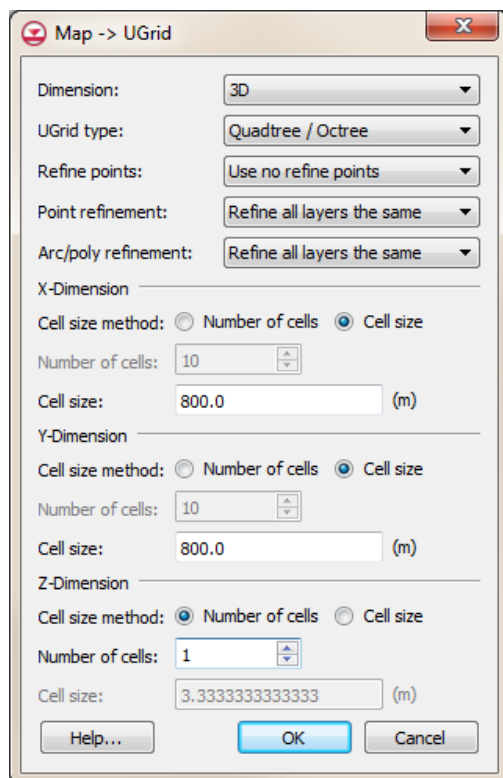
Map -> UGrid

Dimension: 3D

UGrid type: Quadtree / Octree

Refine points: Use no refine points

Point refinement: Refine all layers the same

Arc/poly refinement: Refine all layers the same

X-Dimension

Cell size method: Number of cells Cell size

Number of cells: 10

Cell size: 800.0 (m)

Y-Dimension

Cell size method: Number of cells Cell size

Number of cells: 10

Cell size: 800.0 (m)

Z-Dimension

Cell size method: Number of cells Cell size

Number of cells: 1

Cell size: 3.3333333333333 (m)

Help... OK Cancel